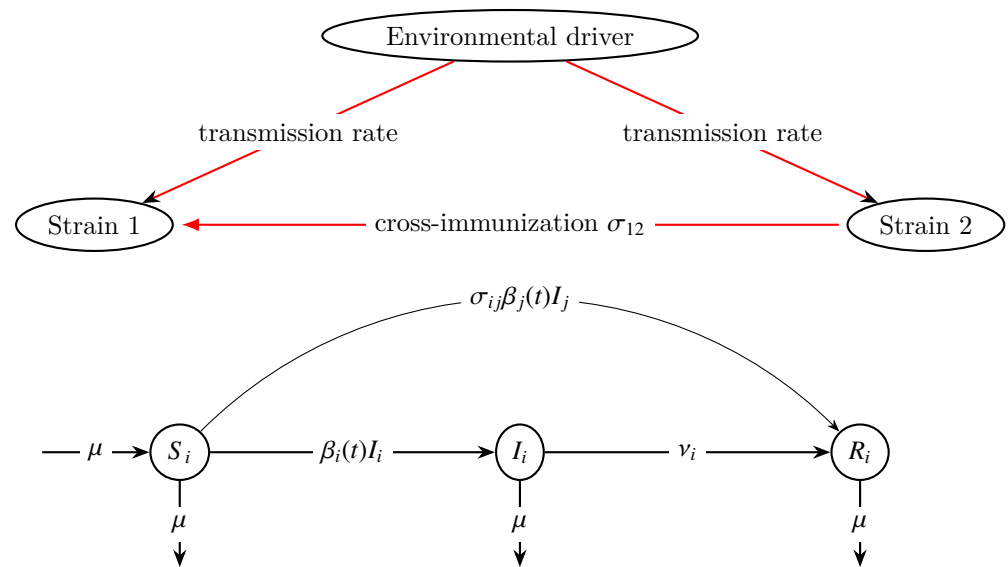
Environmental driver

transmission rate

transmission rate

Strain 1

cross-immunization $\sigma_{12}$

Strain 2

$\sigma_{ij}\beta_j(t)I_j$

$\mu$

$S_i$

$\beta_i(t)I_i$

$I_i$

$\nu_i$

$R_i$

$\mu$

$\mu$

$\mu$